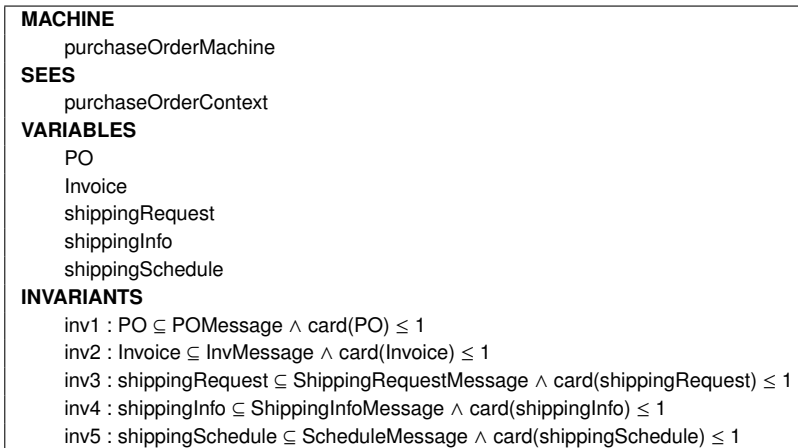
**MACHINE**

purchaseOrderMachine

**SEES**

purchaseOrderContext

**VARIABLES**

PO

Invoice

shippingRequest

shippingInfo

shippingSchedule

**INVARIANTS**

inv1 : $PO \subseteq POMessage \wedge card(PO) \leq 1$

inv2 : $Invoice \subseteq InvMessage \wedge card(Invoice) \leq 1$

inv3 : $shippingRequest \subseteq ShippingRequestMessage \wedge card(shippingRequest) \leq 1$

inv4 : $shippingInfo \subseteq ShippingInfoMessage \wedge card(shippingInfo) \leq 1$

inv5 : $shippingSchedule \subseteq ScheduleMessage \wedge card(shippingSchedule) \leq 1$